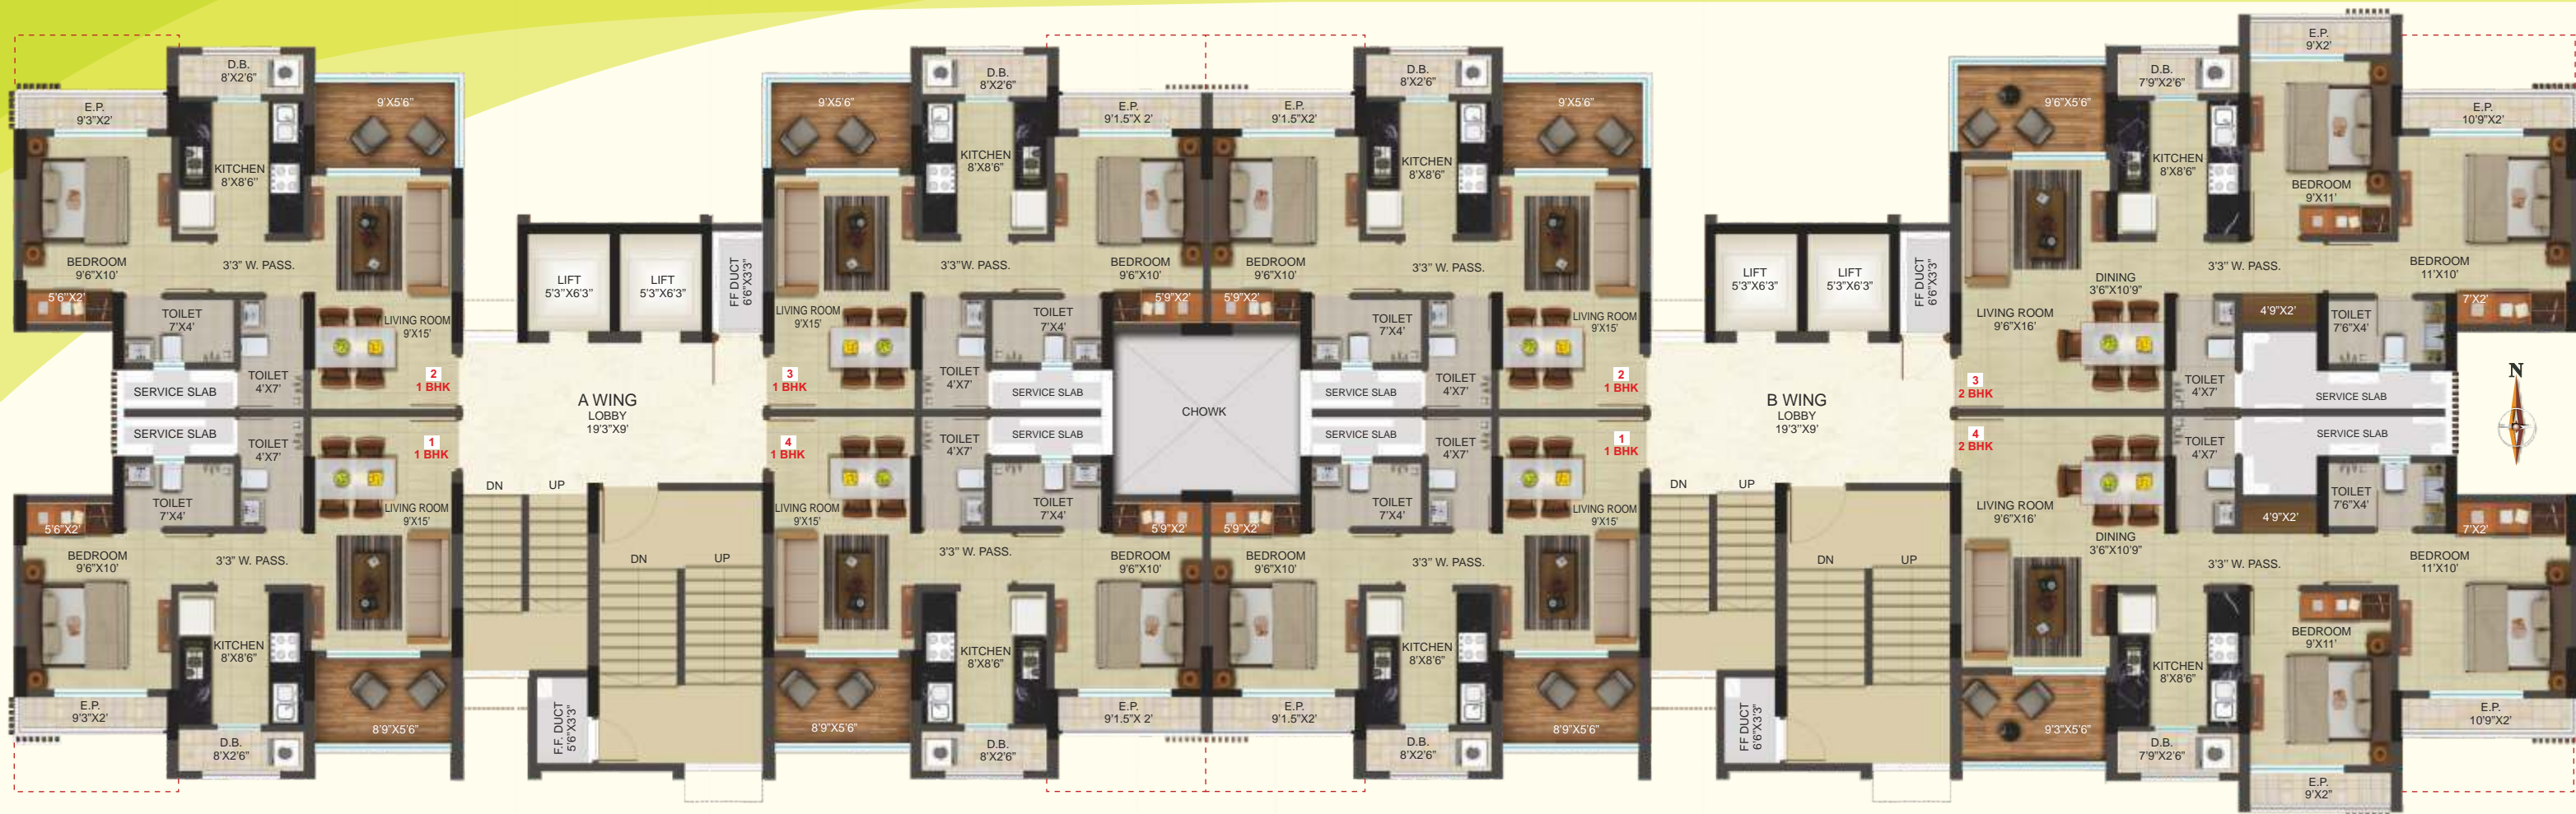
D.B.
8'X2'6"

E.P.
9'3"X2'

9'X5'6"

KITCHEN
8'X8'6"

BEDROOM
9'6"X10'

3'3" W. PASS.

5'6"X2'

TOILET
7'X4'

LIVING ROOM
9'X15'

TOILET
4'X7'

2
1 BHK

SERVICE SLAB

SERVICE SLAB

TOILET
4'X7'

1
1 BHK

TOILET
7'X4'

LIVING ROOM
9'X15'

5'6"X2'

BEDROOM
9'6"X10'

3'3" W. PASS.

KITCHEN
8'X8'6"

E.P.
9'3"X2'

D.B.
8'X2'6"

8'9"X5'6"

LIFT
5'3"X6'3"

LIFT
5'3"X6'3"

FF DUCT
6'6"X3'3"

A WING
LOBBY
19'3"X9'

DN

UP

DN

UP

F.F. DUCT
5'6"X3'3"

9'X5'6"

D.B.
8'X2'6"

KITCHEN
8'X8'6"

E.P.
9'1.5"X 2'

3'3"W. PASS.

BEDROOM
9'6"X10'

LIVING ROOM
9'X15'

TOILET
7'X4'

5'9"X2'

3
1 BHK

TOILET
4'X7'

SERVICE SLAB

SERVICE SLAB

4
1 BHK

TOILET
4'X7'

TOILET
7'X4'

5'9"X2'

LIVING ROOM
9'X15'

3'3" W. PASS.

BEDROOM
9'6"X10'

KITCHEN
8'X8'6"

E.P.
9'1.5"X 2'

8'9"X5'6"

D.B.
8'X2'6"

CHOWK

E.P.
9'1.5"X2'

D.B.
8'X2'6"

9'X5'6"

KITCHEN
8'X8'6"

BEDROOM
9'6"X10'

3'3" W. PASS.

5'9"X2'

TOILET
7'X4'

LIVING ROOM
9'X15'

SERVICE SLAB

TOILET
4'X7'

2
1 BHK

SERVICE SLAB

TOILET
4'X7'

1
1 BHK

5'9"X2'

TOILET
7'X4'

LIVING ROOM
9'X15'

BEDROOM
9'6"X10'

3'3" W. PASS.

KITCHEN
8'X8'6"

E.P.
9'1.5"X2'

D.B.
8'X2'6"

8'9"X5'6"

LIFT
5'3"X6'3"

LIFT
5'3"X6'3"

FF DUCT
6'6"X3'3"

B WING
LOBBY
19'3"X9'

DN

UP

DN

UP

FF DUCT
6'6"X3'3"

9'6"X5'6"

D.B.
7'9"X2'6"

E.P.
9'X2'

KITCHEN
8'X8'6"

BEDROOM
9'X11'

E.P.
10'9"X2'

LIVING ROOM
9'6"X16'

DINING
3'6"X10'9"

3'3" W. PASS.

BEDROOM
11'X10'

4'9"X2'

TOILET
7'6"X4'

7'X2'

3
2 BHK

TOILET
4'X7'

SERVICE SLAB

SERVICE SLAB

4
2 BHK

TOILET
4'X7'

TOILET
7'6"X4'

4'9"X2'

7'X2'

LIVING ROOM
9'6"X16'

DINING
3'6"X10'9"

3'3" W. PASS.

BEDROOM
11'X10'

BEDROOM
9'X11'

KITCHEN
8'X8'6"

9'3"X5'6"

D.B.
7'9"X2'6"

E.P.
10'9"X2'

E.P.
9'X2"

N